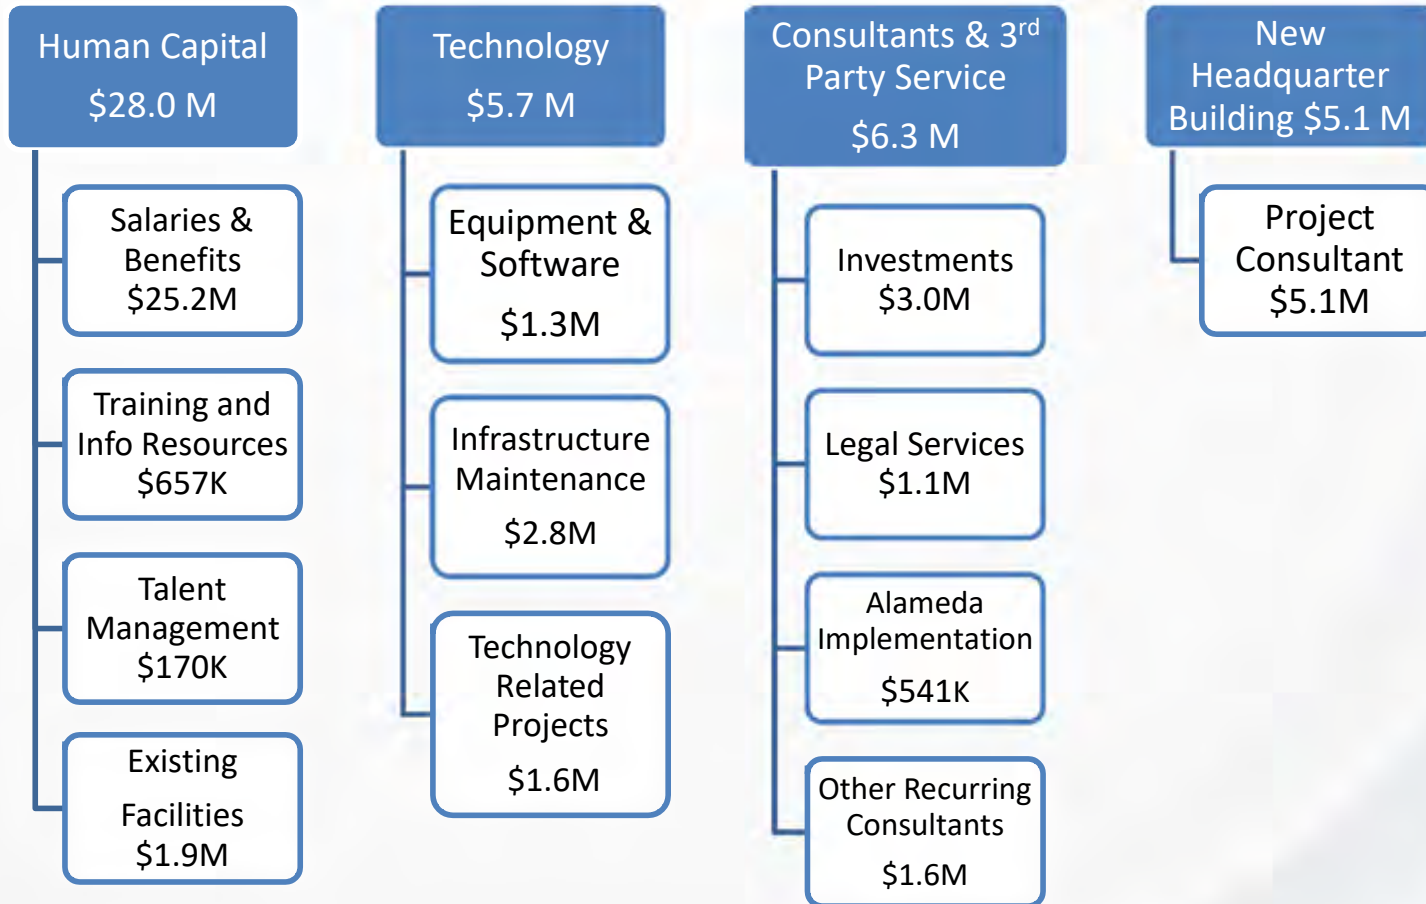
Human Capital
$28.0 M

Salaries & Benefits
$25.2M

Training and Info Resources
$657K

Talent Management
$170K

Existing Facilities
$1.9M

Technology
$5.7 M

Equipment & Software
$1.3M

Infrastructure Maintenance
$2.8M

Technology Related Projects
$1.6M

Consultants & 3$^{rd}$ Party Service
$6.3 M

Investments
$3.0M

Legal Services
$1.1M

Alameda Implementation
$541K

Other Recurring Consultants
$1.6M

New Headquarter Building $5.1 M

Project Consultant
$5.1M